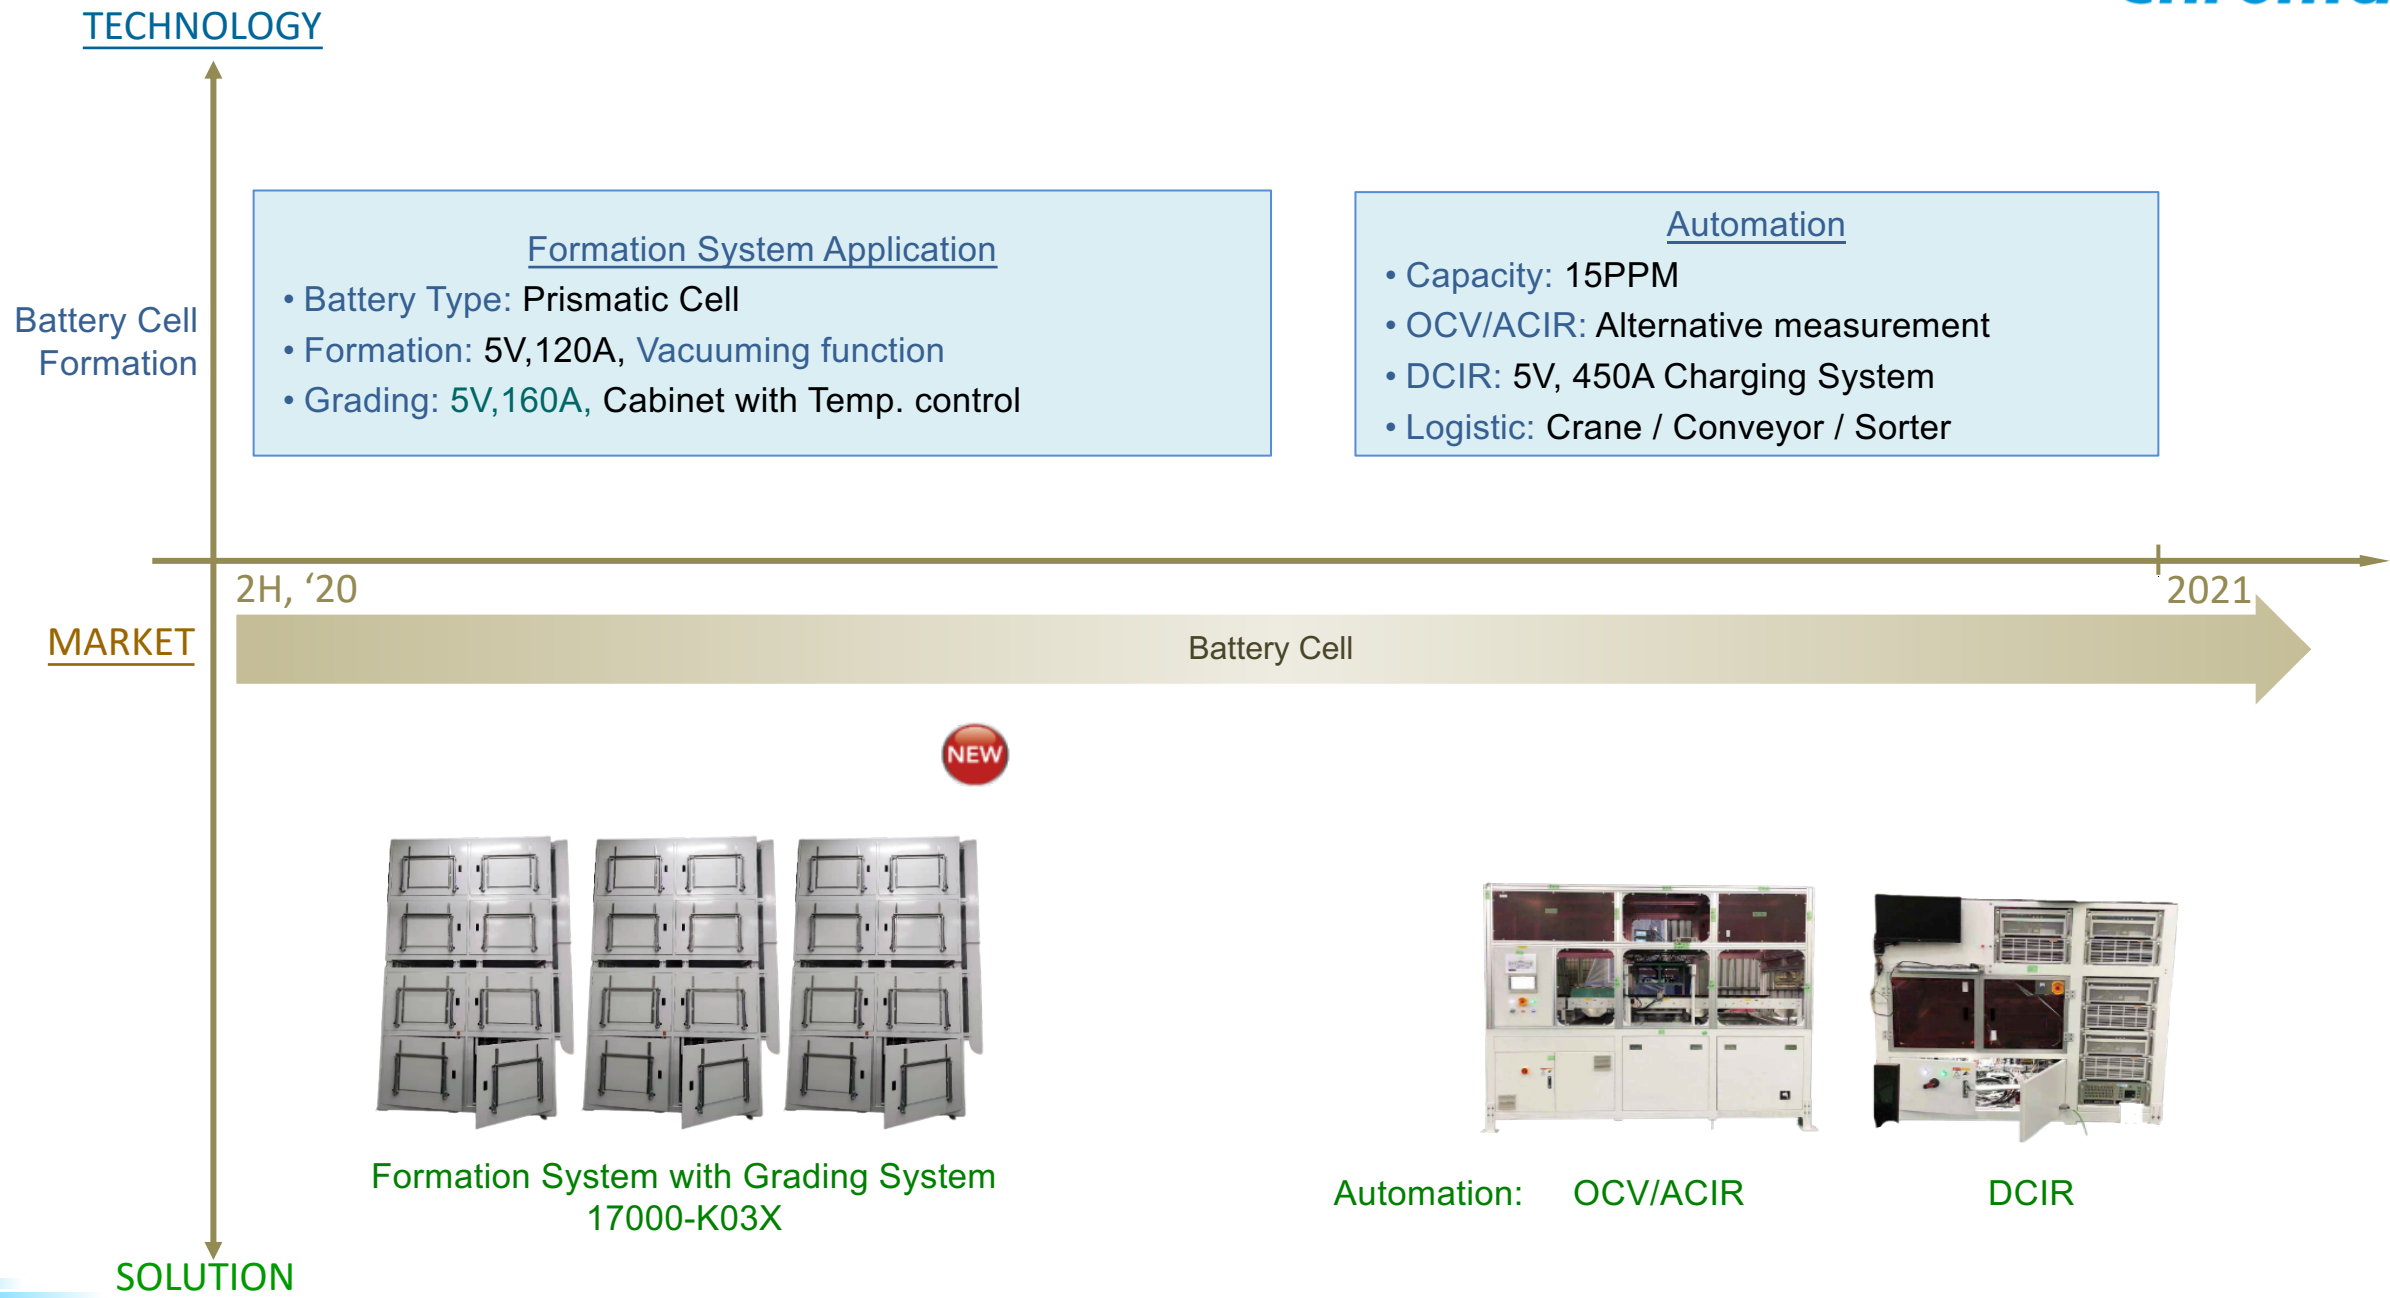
TECHNOLOGY

Battery Cell Formation

Formation System Application
• Battery Type: Prismatic Cell
• Formation: 5V,120A, Vacuuming function
• Grading: 5V,160A, Cabinet with Temp. control

Automation
• Capacity: 15PPM
• OCV/ACIR: Alternative measurement
• DCIR: 5V, 450A Charging System
• Logistic: Crane / Conveyor / Sorter

2H, ‘20

2021

MARKET

Battery Cell

NEW

Formation System with Grading System
17000-K03X

Automation: OCV/ACIR

DCIR

SOLUTION